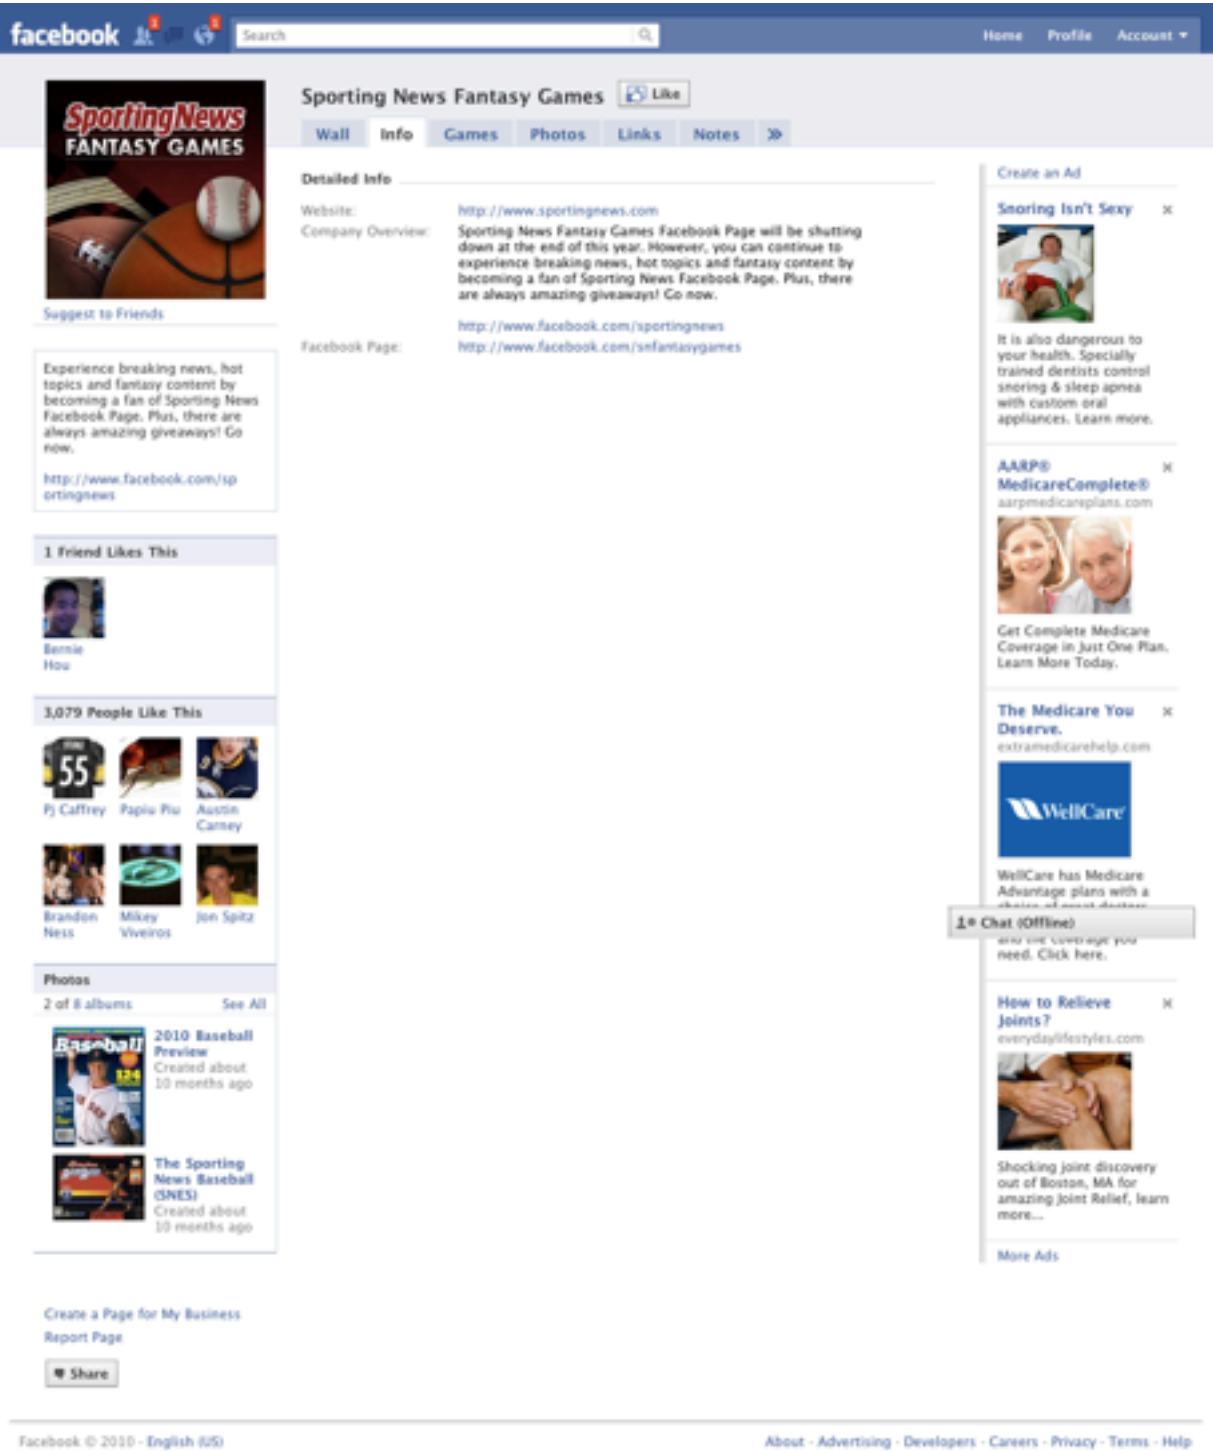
facebook Search Home Profile Account

Sporting News FANTASY GAMES

Suggest to Friends

Experience breaking news, hot topics and fantasy content by becoming a fan of Sporting News Facebook Page. Plus, there are always amazing giveaways! Go now.

http://www.facebook.com/sportingnews

1 Friend Likes This

Bernie Hou

3,079 People Like This

Pj Caffrey Papiu Piu Austin Carney

Brandon Ness Mikey Viveiros Jon Spitz

Photos

2 of 8 albums See All

2010 Baseball Preview Created about 10 months ago

The Sporting News Baseball (SNES) Created about 10 months ago

Create a Page for My Business
Report Page

Share

Sporting News Fantasy Games Like

Wall Info Games Photos Links Notes »

Detailed Info

| | |
|---|---|
| Website: | http://www.sportingnews.com |
| Company Overview: | Sporting News Fantasy Games Facebook Page will be shutting down at the end of this year. However, you can continue to experience breaking news, hot topics and fantasy content by becoming a fan of Sporting News Facebook Page. Plus, there are always amazing giveaways! Go now. http://www.facebook.com/sportingnews |
| Facebook Page: | http://www.facebook.com/snfantasygames |

Create an Ad

Snoring Isn't Sexy ×

It is also dangerous to your health. Specially trained dentists control snoring & sleep apnea with custom oral appliances. Learn more.

AARP® MedicareComplete® ×
aarpmedicareplans.com

Get Complete Medicare Coverage in Just One Plan. Learn More Today.

The Medicare You Deserve. ×
extramedicarehelp.com

WellCare

WellCare has Medicare Advantage plans with a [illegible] need. Click here.

Chat (Offline)

How to Relieve Joints? ×
everydaylifestyles.com

Shocking joint discovery out of Boston, MA for amazing Joint Relief, learn more...

More Ads

Facebook © 2010 · English (US)

About · Advertising · Developers · Careers · Privacy · Terms · Help